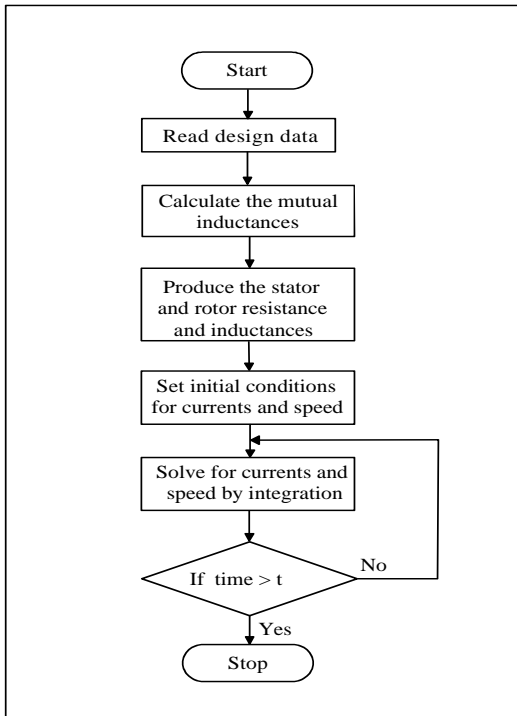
Start

Read design data

Calculate the mutual inductances

Produce the stator and rotor resistance and inductances

Set initial conditions for currents and speed

Solve for currents and speed by integration

If time > t

No

Yes

Stop